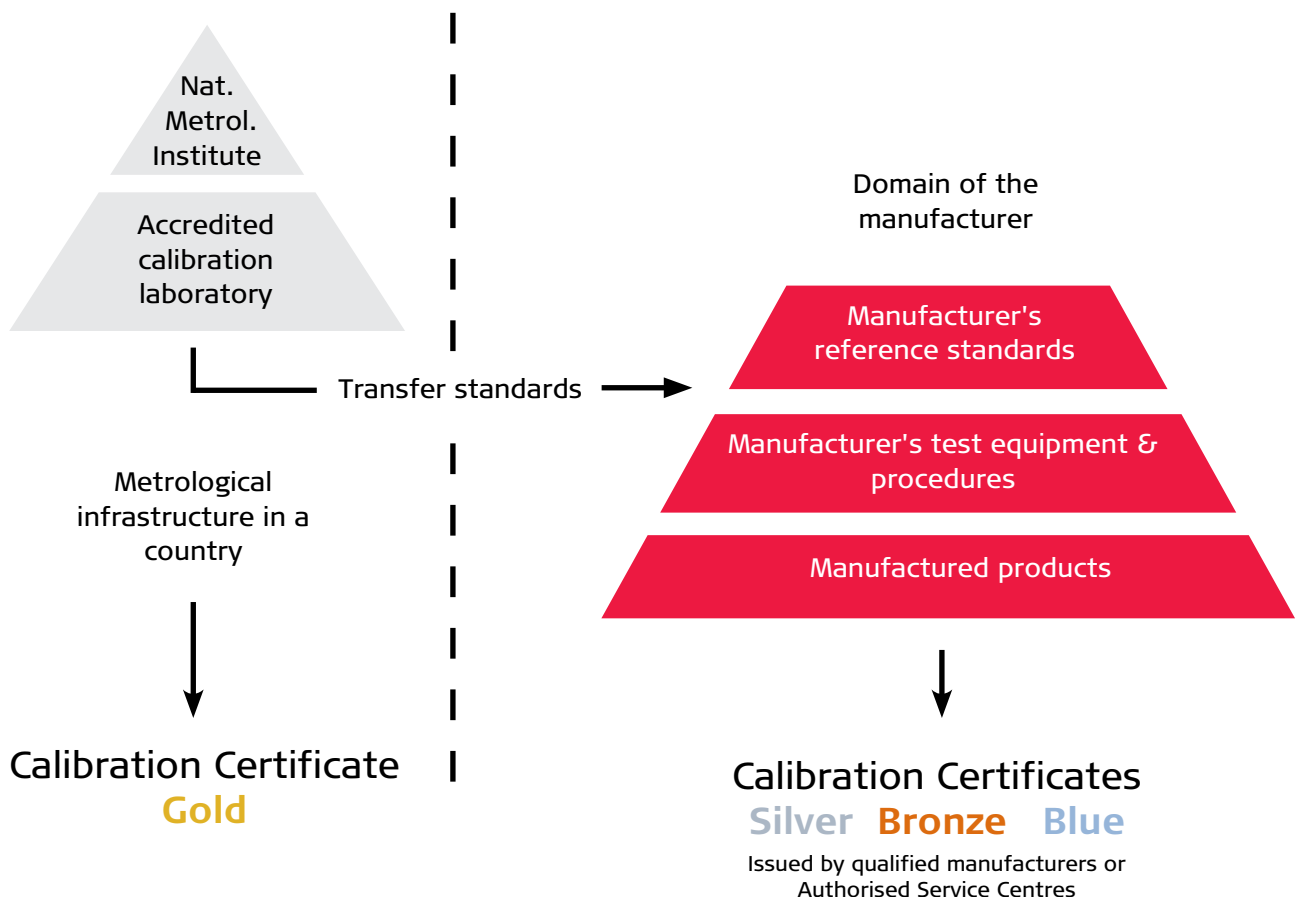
Nat. Metrol. Institute

Accredited calibration laboratory

Transfer standards

Metrological infrastructure in a country

Calibration Certificate
Gold

Domain of the manufacturer

Manufacturer's reference standards

Manufacturer's test equipment & procedures

Manufactured products

Calibration Certificates
Silver Bronze Blue

Issued by qualified manufacturers or Authorised Service Centres